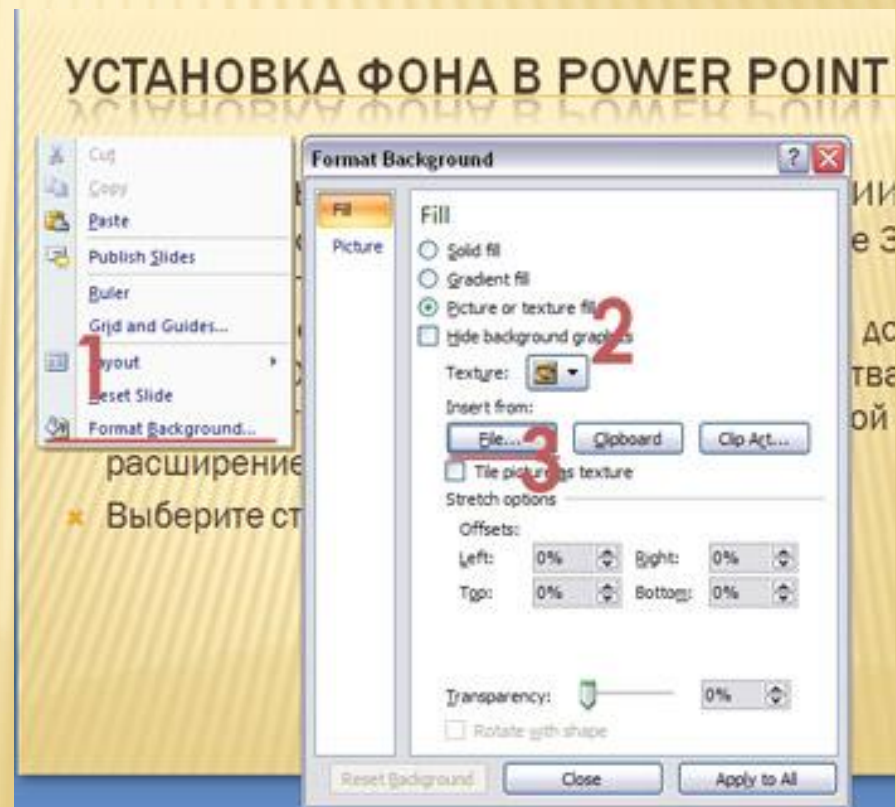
УСТАНОВКА ФОНА В POWER POINT

Cut
Copy
Paste
Publish Slides
Ruler
Grid and Guides...
Layout
Reset Slide
Format Background...

1

Format Background

Fill
Picture

Fill
Solid fill
Gradient fill
Picture or texture fill
Hide background graphics

2

Texture:
Insert from:
File...
Clipboard
Clip Art...

3

Tile picture as texture
Stretch options
Offsets:
Left: 0%
Right: 0%
Top: 0%
Bottom: 0%

Transparency: 0%
Rotate with shape

Reset Background
Close
Apply to All

ии
е З
до
тва
ой
расширение
Выберите ст